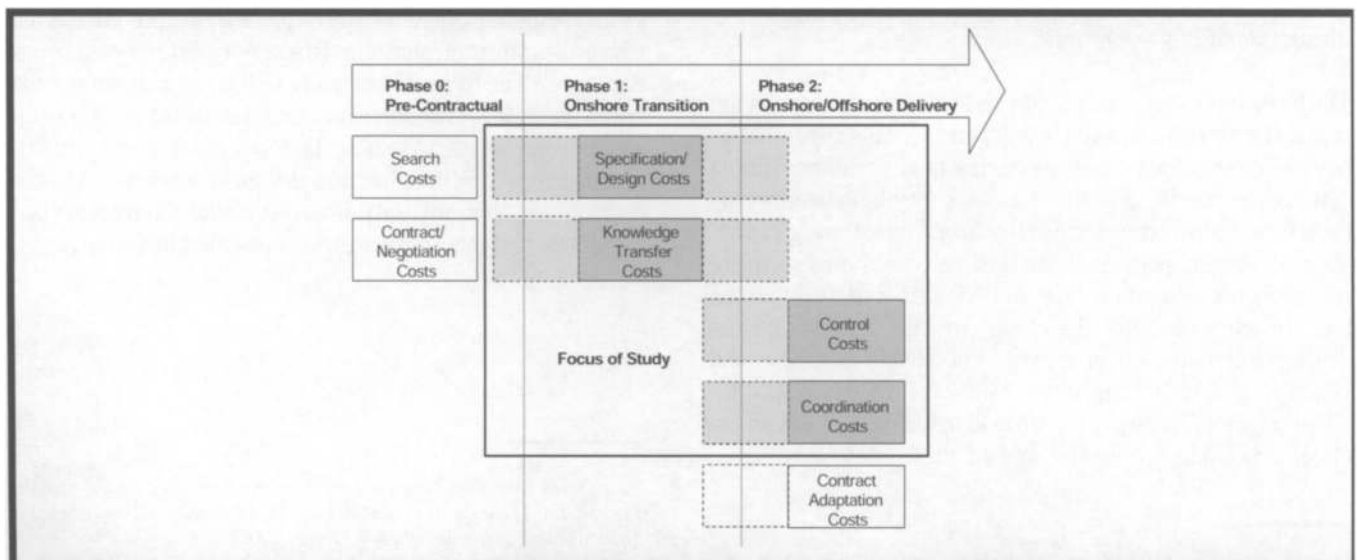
Phase 0:
Pre-Contractual

Phase 1:
Onshore Transition

Phase 2:
Onshore/Offshore Delivery

Search Costs

Contract/ Negotiation Costs

Specification/ Design Costs

Knowledge Transfer Costs

Control Costs

Focus of Study

Coordination Costs

Contract Adaptation Costs